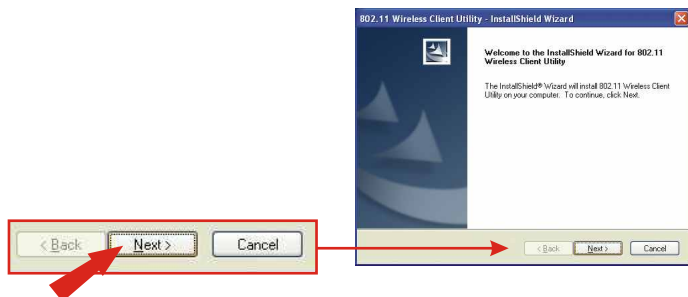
802.11 Wireless Client Utility - InstallShield Wizard

Welcome to the InstallShield Wizard for 802.11 Wireless Client Utility

The InstallShield® Wizard will install 802.11 Wireless Client Utility on your computer. To continue, click Next.

< Back Next > Cancel

< Back Next > Cancel